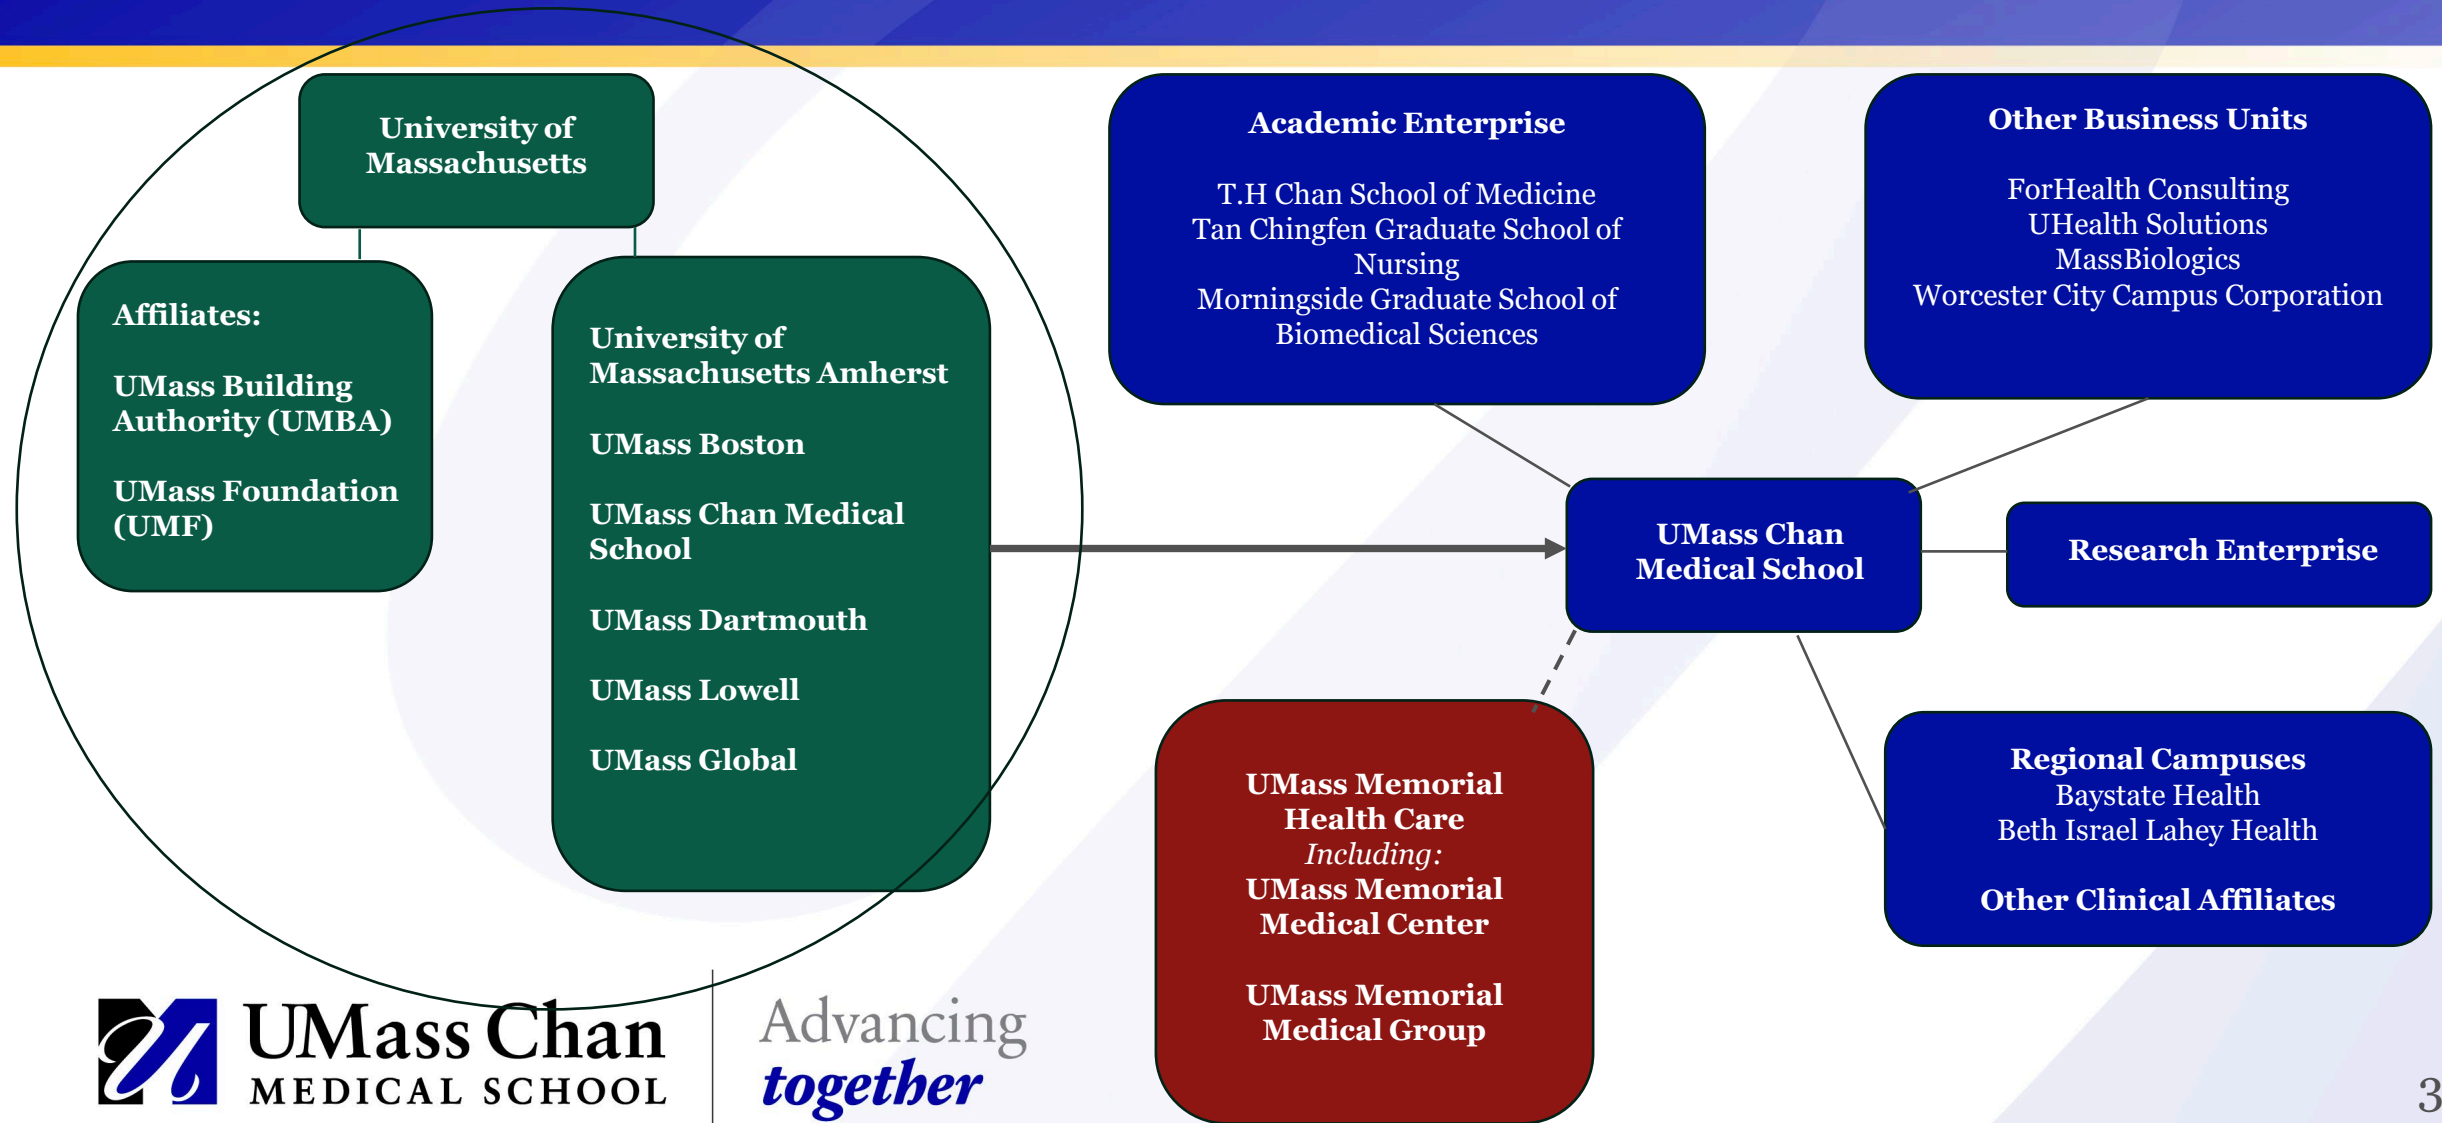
University of Massachusetts

Affiliates:

UMass Building Authority (UMBA)

UMass Foundation (UMF)

University of Massachusetts Amherst

UMass Boston

UMass Chan Medical School

UMass Dartmouth

UMass Lowell

UMass Global

Academic Enterprise

T.H Chan School of Medicine
Tan Chingfen Graduate School of Nursing
Morningside Graduate School of Biomedical Sciences

Other Business Units

ForHealth Consulting
UHealth Solutions
MassBiologics
Worcester City Campus Corporation

UMass Chan Medical School

Research Enterprise

UMass Memorial Health Care
Including:
UMass Memorial Medical Center

UMass Memorial Medical Group

Regional Campuses
Baystate Health
Beth Israel Lahey Health

Other Clinical Affiliates

UMass Chan MEDICAL SCHOOL

Advancing together

3